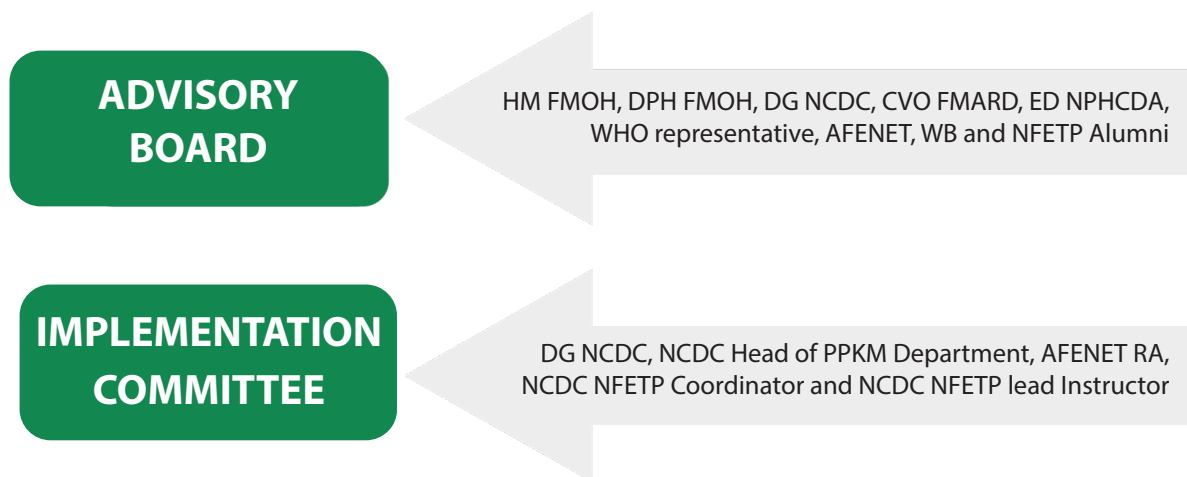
ADVISORY BOARD

HM FMOH, DPH FMOH, DG NCDC, CVO FMARD, ED NPHCDA, WHO representative, AFENET, WB and NFETP Alumni

IMPLEMENTATION COMMITTEE

DG NCDC, NCDC Head of PPKM Department, AFENET RA, NCDC NFETP Coordinator and NCDC NFETP lead Instructor